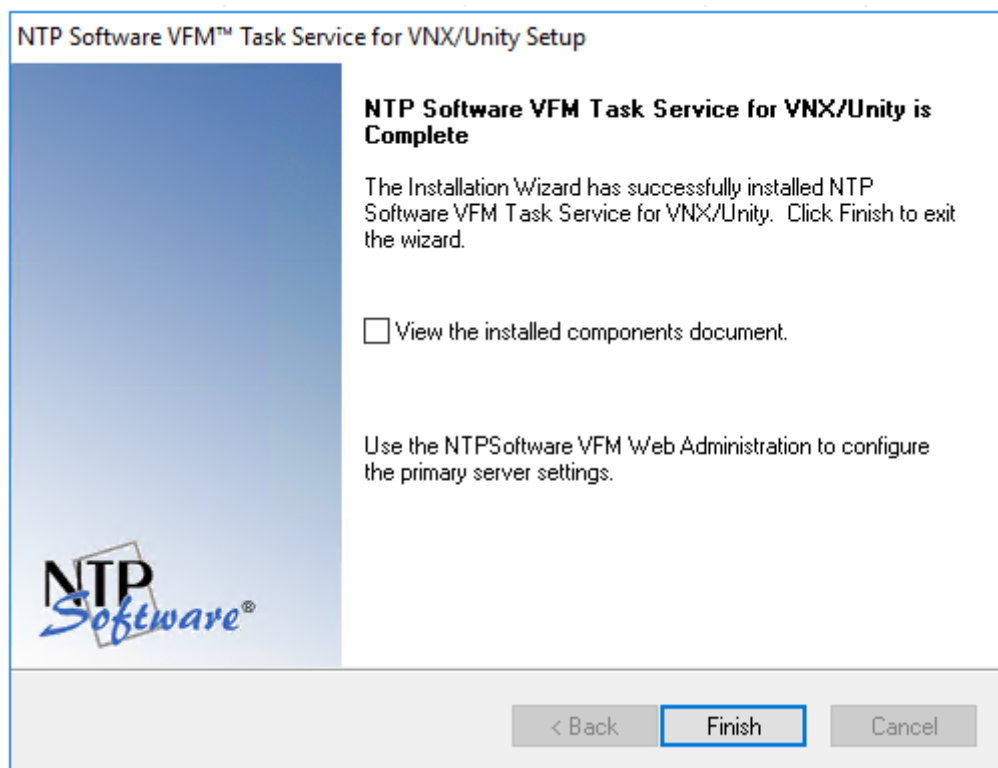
NTP Software VFM™ Task Service for VNX/Unity Setup

NTP Software VFM Task Service for VNX/Unity is Complete

The Installation Wizard has successfully installed NTP Software VFM Task Service for VNX/Unity. Click Finish to exit the wizard.

View the installed components document.

Use the NTPSoftware VFM Web Administration to configure the primary server settings.

NTP Software®

< Back

Finish

Cancel